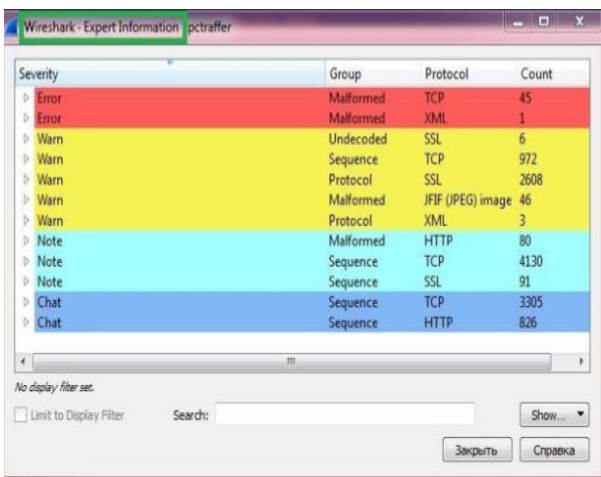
Wireshark · Expert Information pctraffer

| Severity | Group | Protocol | Count |
|---|---|---|---|
| Error | Malformed | TCP | 45 |
| Error | Malformed | XML | 1 |
| Warn | Undecoded | SSL | 6 |
| Warn | Sequence | TCP | 972 |
| Warn | Protocol | SSL | 2608 |
| Warn | Malformed | JFIF (JPEG) image | 46 |
| Warn | Protocol | XML | 3 |
| Note | Malformed | HTTP | 80 |
| Note | Sequence | TCP | 4130 |
| Note | Sequence | SSL | 91 |
| Chat | Sequence | TCP | 3305 |
| Chat | Sequence | HTTP | 826 |

No display filter set.

Limit to Display Filter Search: Show...

Закрыть Справка